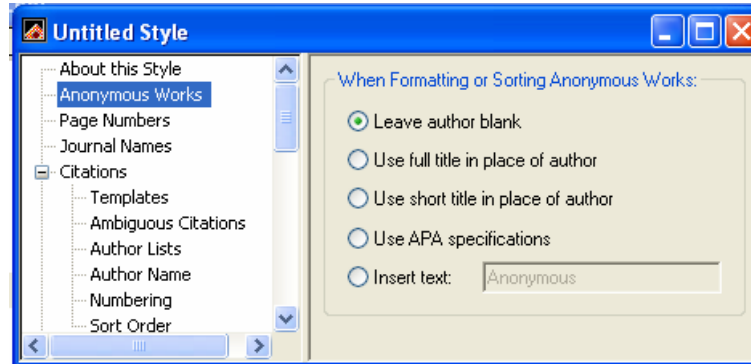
Untitled Style

About this Style
Anonymous Works
Page Numbers
Journal Names
Citations
Templates
Ambiguous Citations
Author Lists
Author Name
Numbering
Sort Order

When Formatting or Sorting Anonymous Works:

Leave author blank
Use full title in place of author
Use short title in place of author
Use APA specifications
Insert text: Anonymous